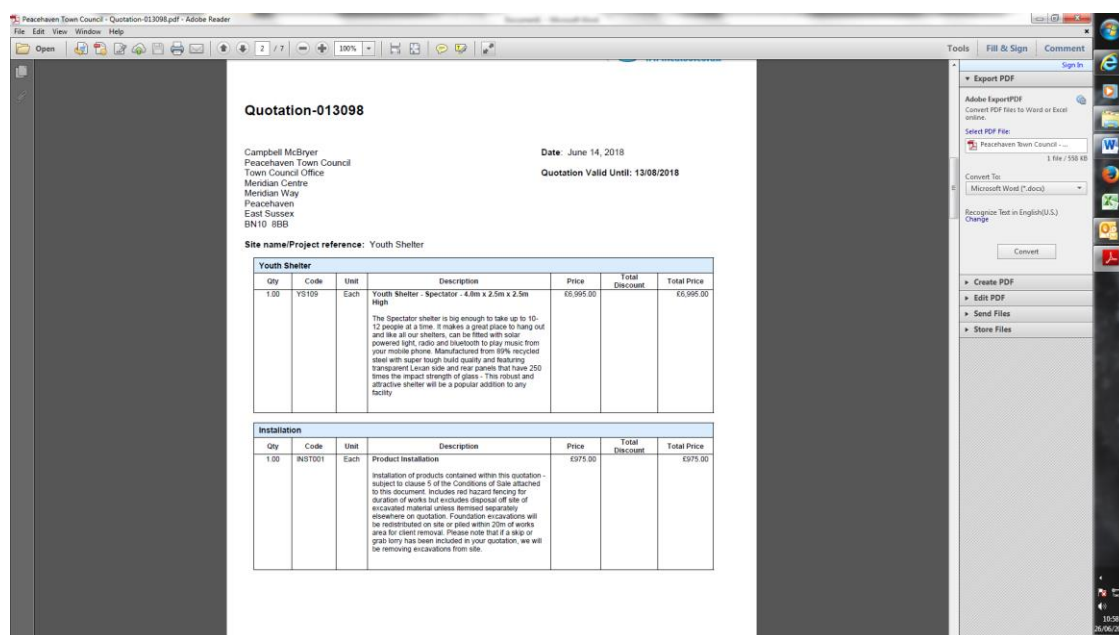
Peacehaven Town Council - Quotation-013098.pdf - Adobe Reader

File Edit View Window Help

Open 2 / 7 100%

Tools Fill & Sign Comment

Sign In

▾ Export PDF

Adobe ExportPDF

Convert PDF files to Word or Excel online.

Select PDF File:

Peacehaven Town Council - ...

1 file / 558 KB

Convert To:

Microsoft Word (*.docx)

Recognize Text in English(U.S.) Change

Convert

▸ Create PDF

▸ Edit PDF

▸ Send Files

▸ Store Files

Quotation-013098

Campbell McBryer
Peacehaven Town Council
Town Council Office
Meridian Centre
Meridian Way
Peacehaven
East Sussex
BN10 8BB

Date: June 14, 2018

Quotation Valid Until: 13/08/2018

Site name/Project reference: Youth Shelter

Youth Shelter

| Qty | Code | Unit | Description | Price | Total Discount | Total Price |
|---|---|---|---|---|---|---|
| 1.00 | YS109 | Each | **Youth Shelter - Spectator - 4.0m x 2.5m x 2.5m High** The Spectator shelter is big enough to take up to 10-12 people at a time. It makes a great place to hang out and like all our shelters, can be fitted with solar powered light, radio and bluetooth to play music from your mobile phone. Manufactured from 89% recycled steel with super tough build quality and featuring transparent Lexan side and rear panels that have 250 times the impact strength of glass - This robust and attractive shelter will be a popular addition to any facility | £6,995.00 | | £6,995.00 |

Installation

| Qty | Code | Unit | Description | Price | Total Discount | Total Price |
|---|---|---|---|---|---|---|
| 1.00 | INST001 | Each | **Product Installation** Installation of products contained within this quotation - subject to clause 5 of the Conditions of Sale attached to this document. Includes red hazard fencing for duration of works but excludes disposal off site of excavated material unless itemised separately elsewhere on quotation. Foundation excavations will be redistributed on site or piled within 20m of works area for client removal. Please note that if a skip or grab lorry has been included in your quotation, we will be removing excavations from site. | £975.00 | | £975.00 |

10:58
26/06/2